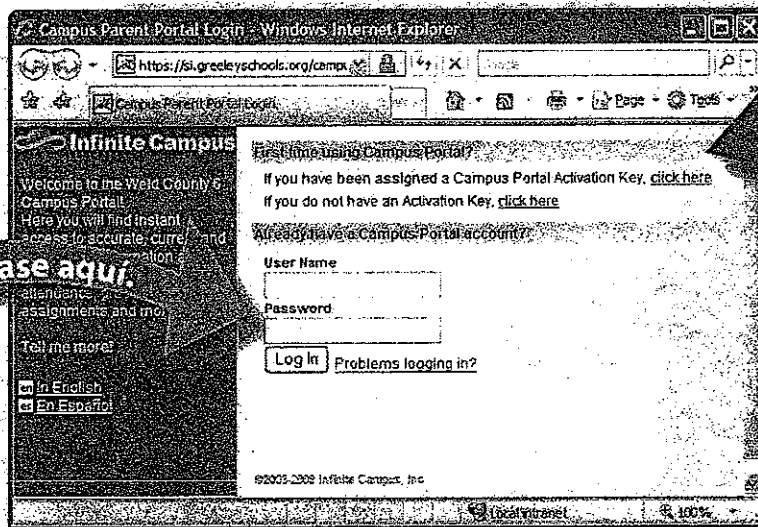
Campus Parent Portal Login - Windows Internet Explorer

https://si.greeleyschools.org/campu

Google

Campus Parent Portal Login

Page Tools

Infinite Campus

Welcome to the Weld County 6 Campus Portal! Here you will find instant access to accurate, curre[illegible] and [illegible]mation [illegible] attendance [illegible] assignments and mo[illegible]

ase aquí.

Tell me more!

en In English
es En Español

First time using Campus Portal?

If you have been assigned a Campus Portal Activation Key, click here
If you do not have an Activation Key, click here

Already have a Campus Portal account?

User Name

Password

Log In Problems logging in?

©2003-2008 Infinite Campus, Inc.

Local intranet

100%